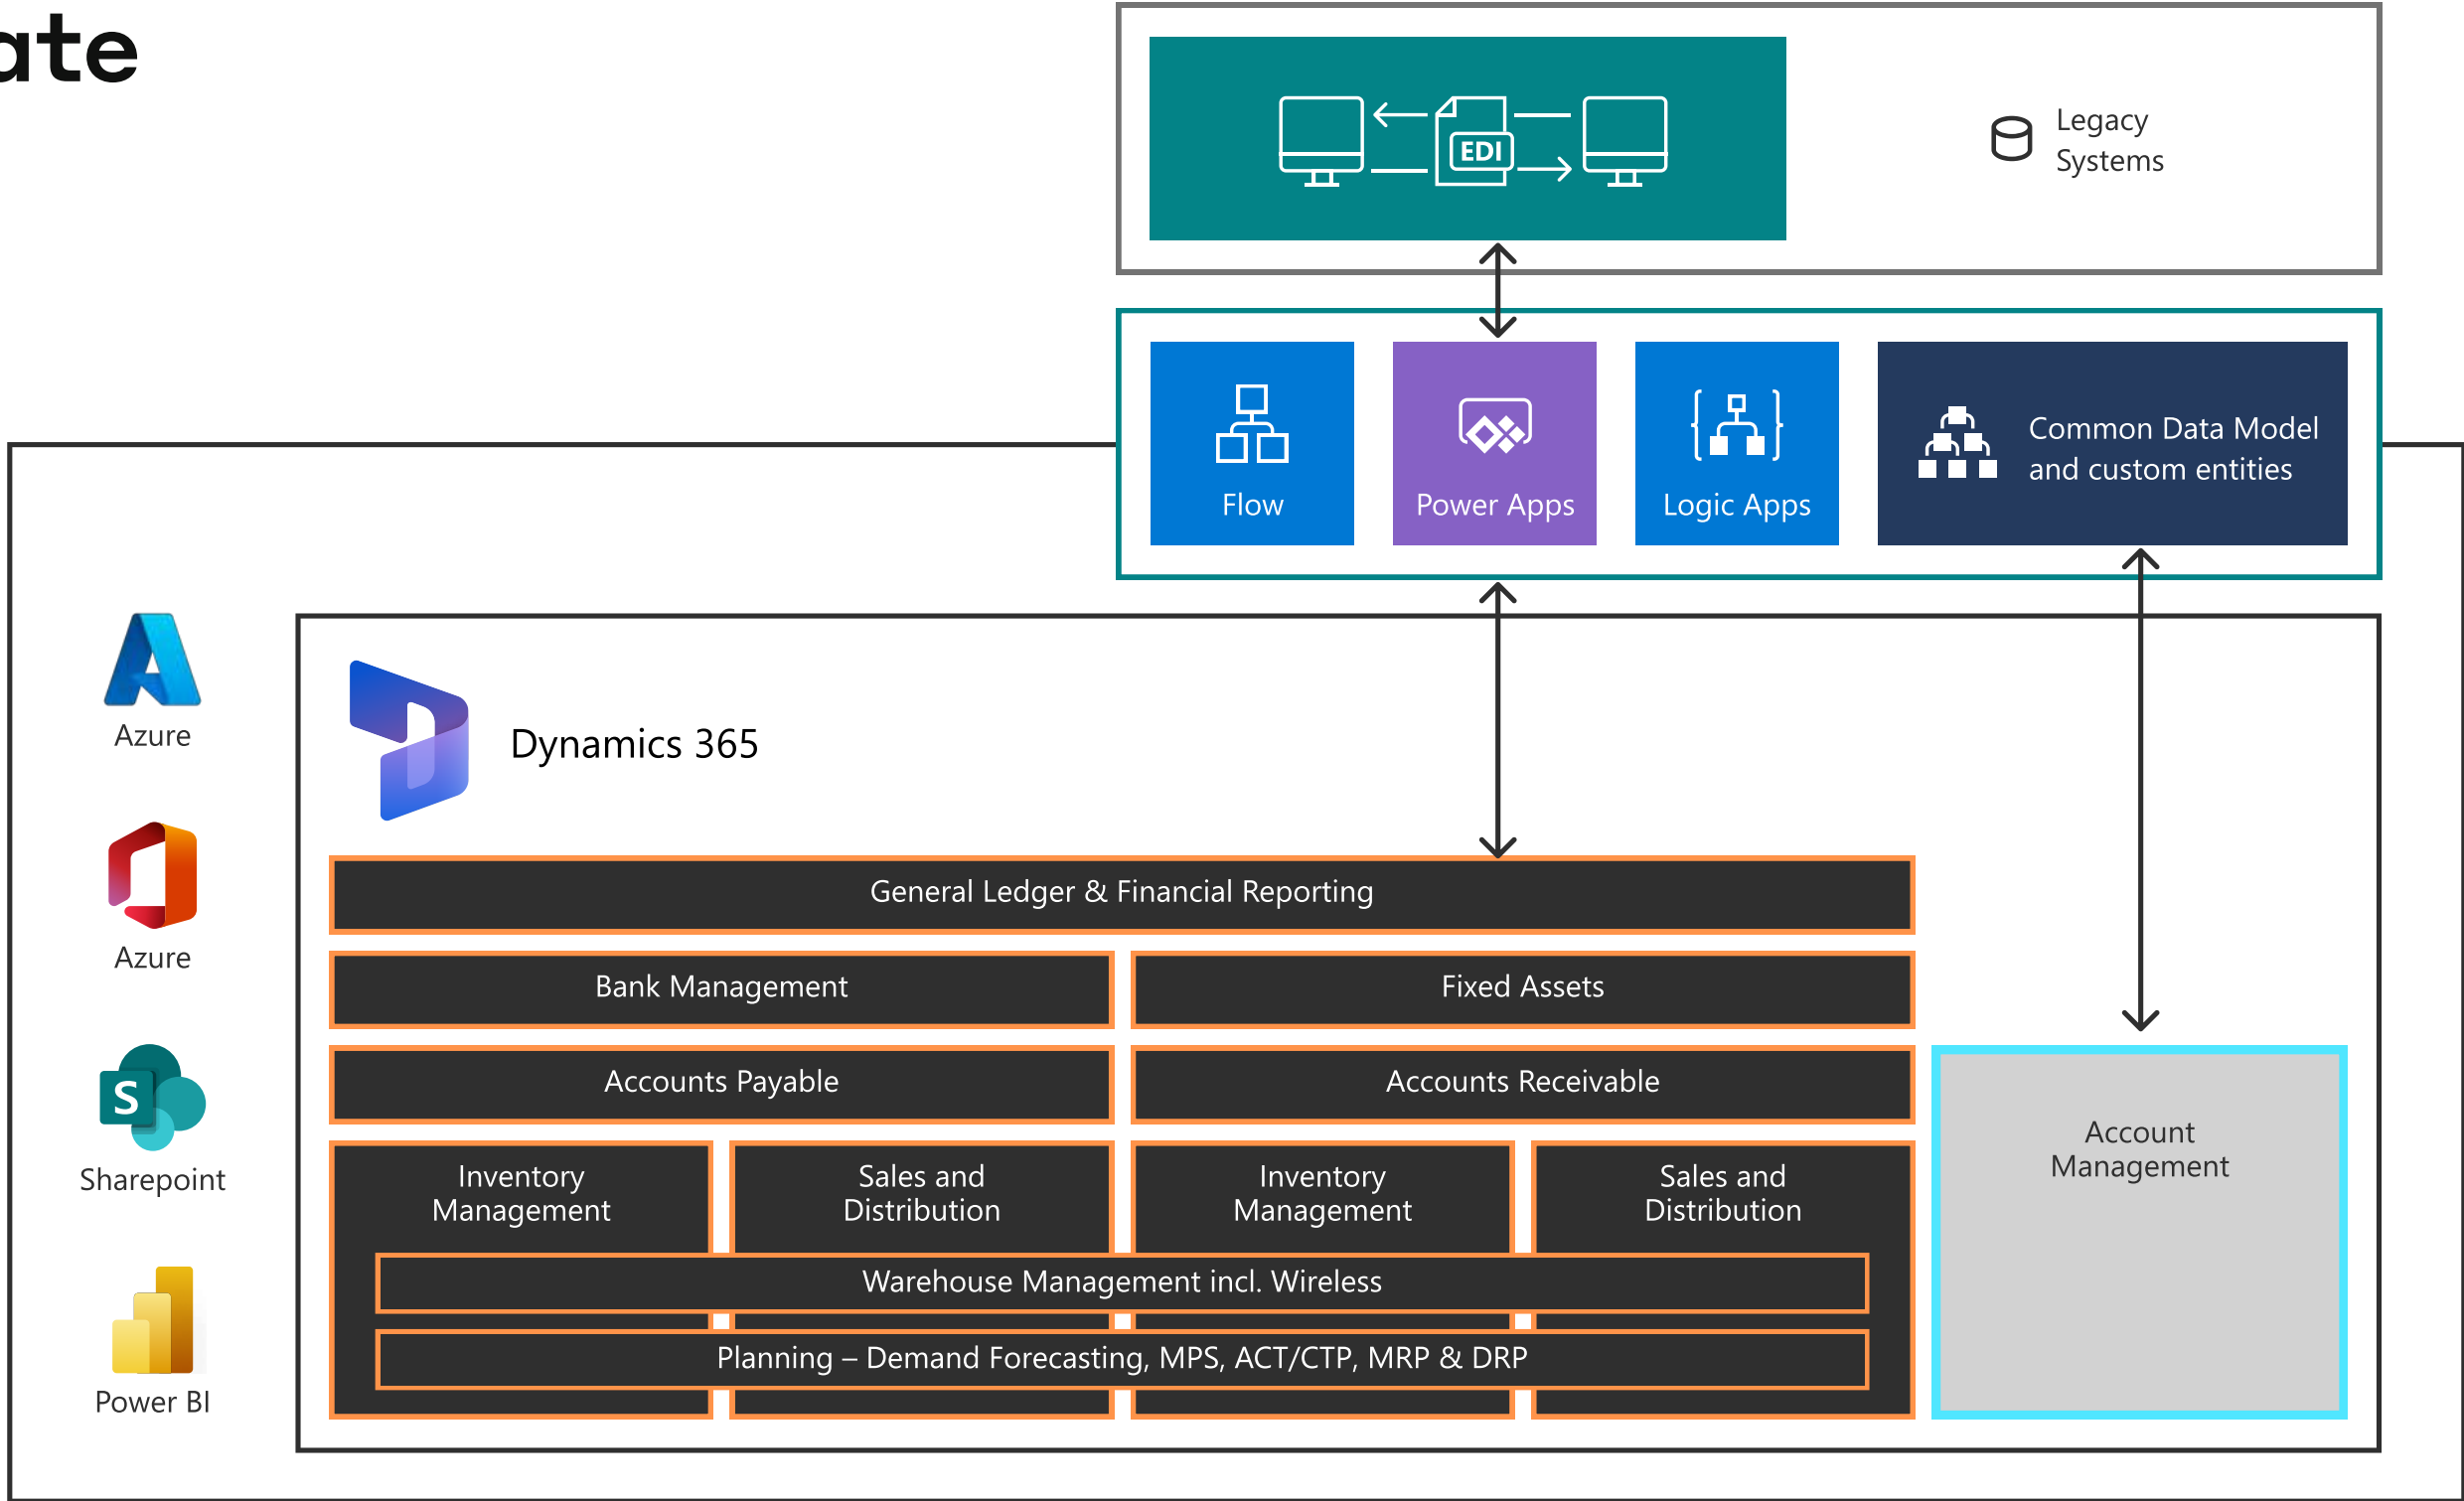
ate

EDI

Legacy Systems

Flow

Power Apps

Logic Apps

Common Data Model and custom entities

Azure

Azure

Sharepoint

Power BI

Dynamics 365

General Ledger & Financial Reporting

Bank Management

Fixed Assets

Accounts Payable

Accounts Receivable

Inventory Management

Sales and Distribution

Inventory Management

Sales and Distribution

Warehouse Management incl. Wireless

Planning – Demand Forecasting, MPS, ACT/CTP, MRP & DRP

Account Management